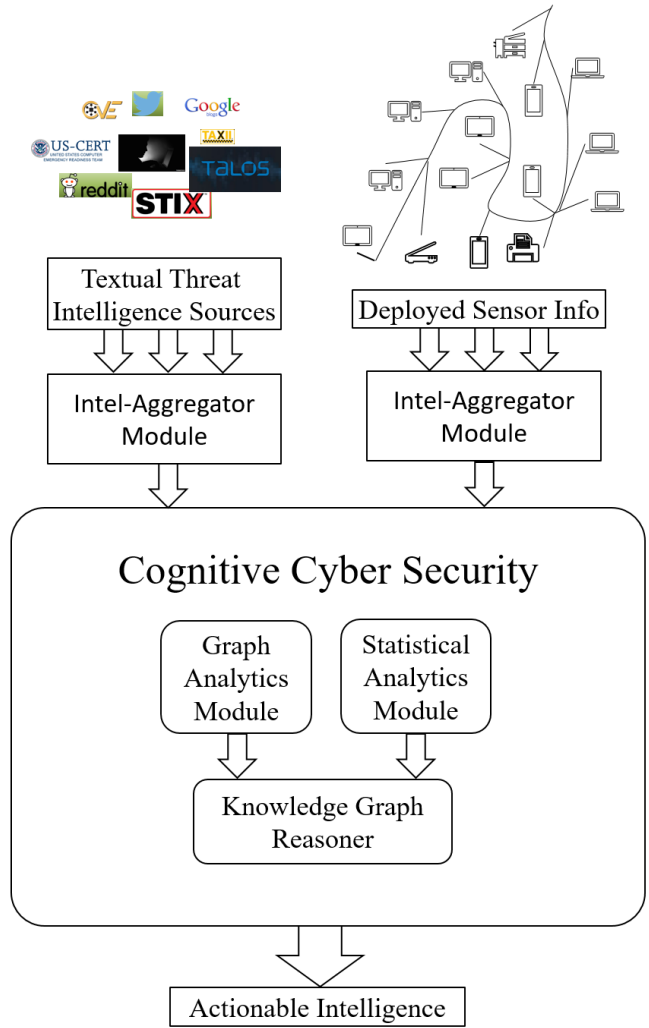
CVE

Google

US-CERT
UNITED STATES COMPUTER EMERGENCY READINESS TEAM

TAXII

TALOS

reddit

STIX

Textual Threat Intelligence Sources

Deployed Sensor Info

Intel-Aggregator Module

Intel-Aggregator Module

Cognitive Cyber Security

Graph Analytics Module

Statistical Analytics Module

Knowledge Graph Reasoner

Actionable Intelligence